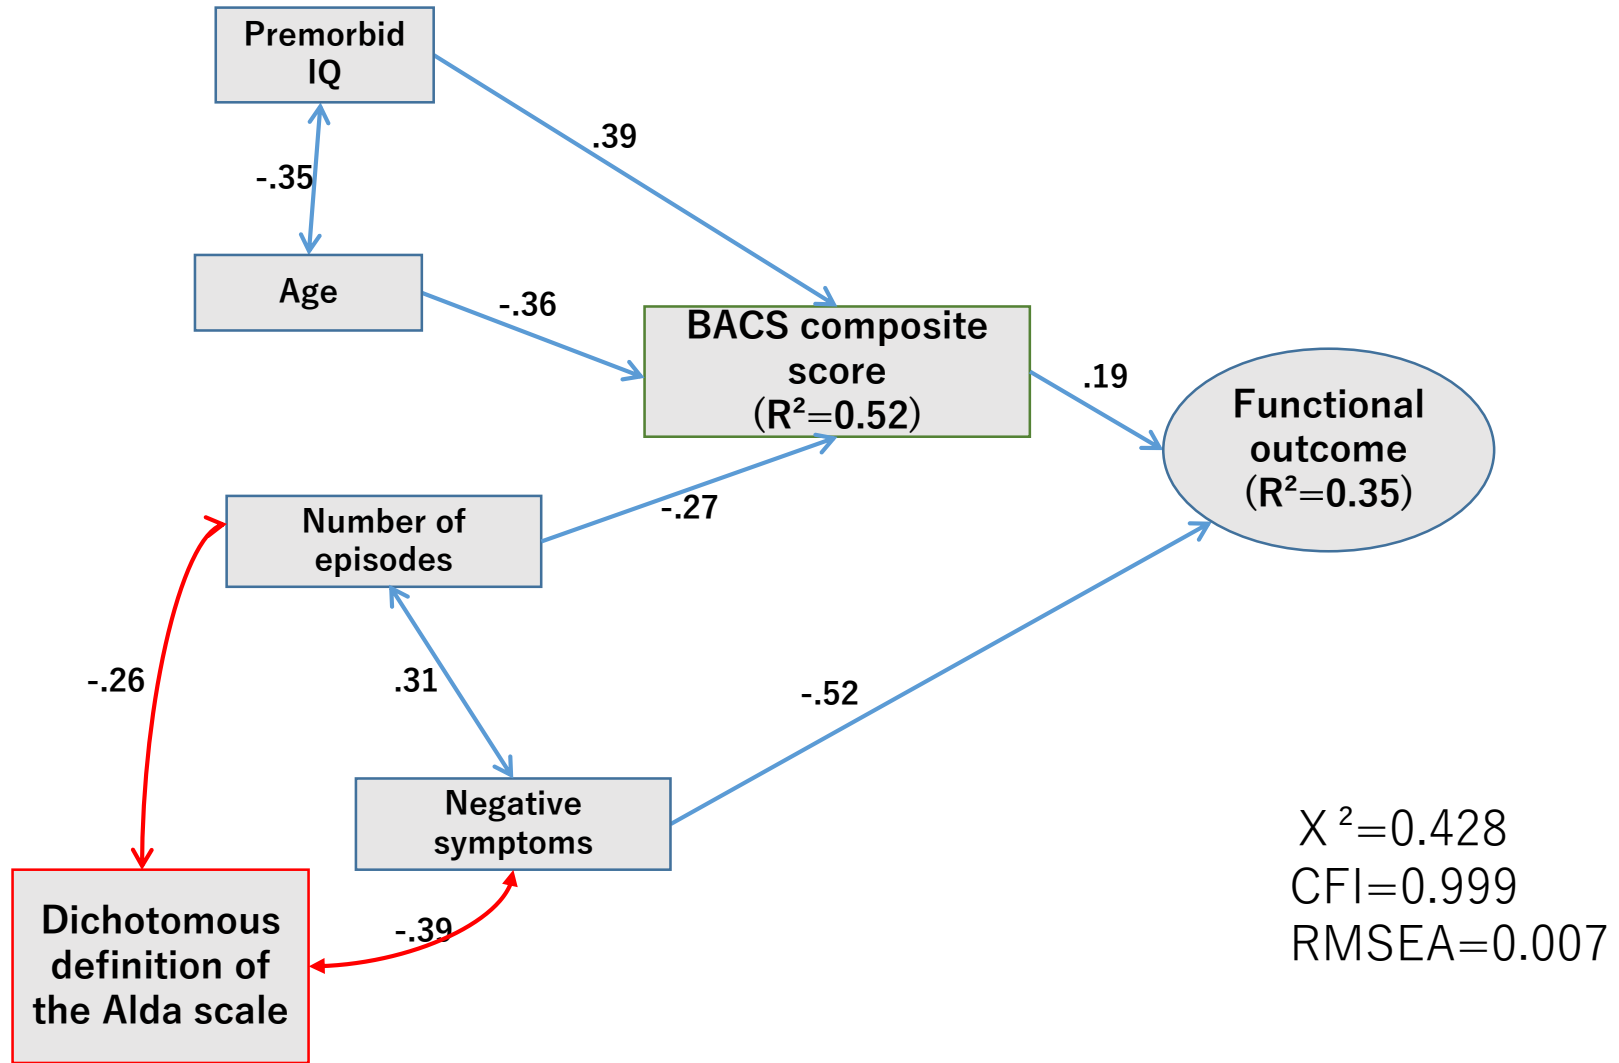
Premorbid IQ

.39

-.35

Age

-.36

BACS composite score (R²=0.52)

.19

Functional outcome (R²=0.35)

Number of episodes

-.27

-.26

.31

-.52

Negative symptoms

Dichotomous definition of the Alda scale

-.39

Χ $^2$=0.428
CFI=0.999
RMSEA=0.007